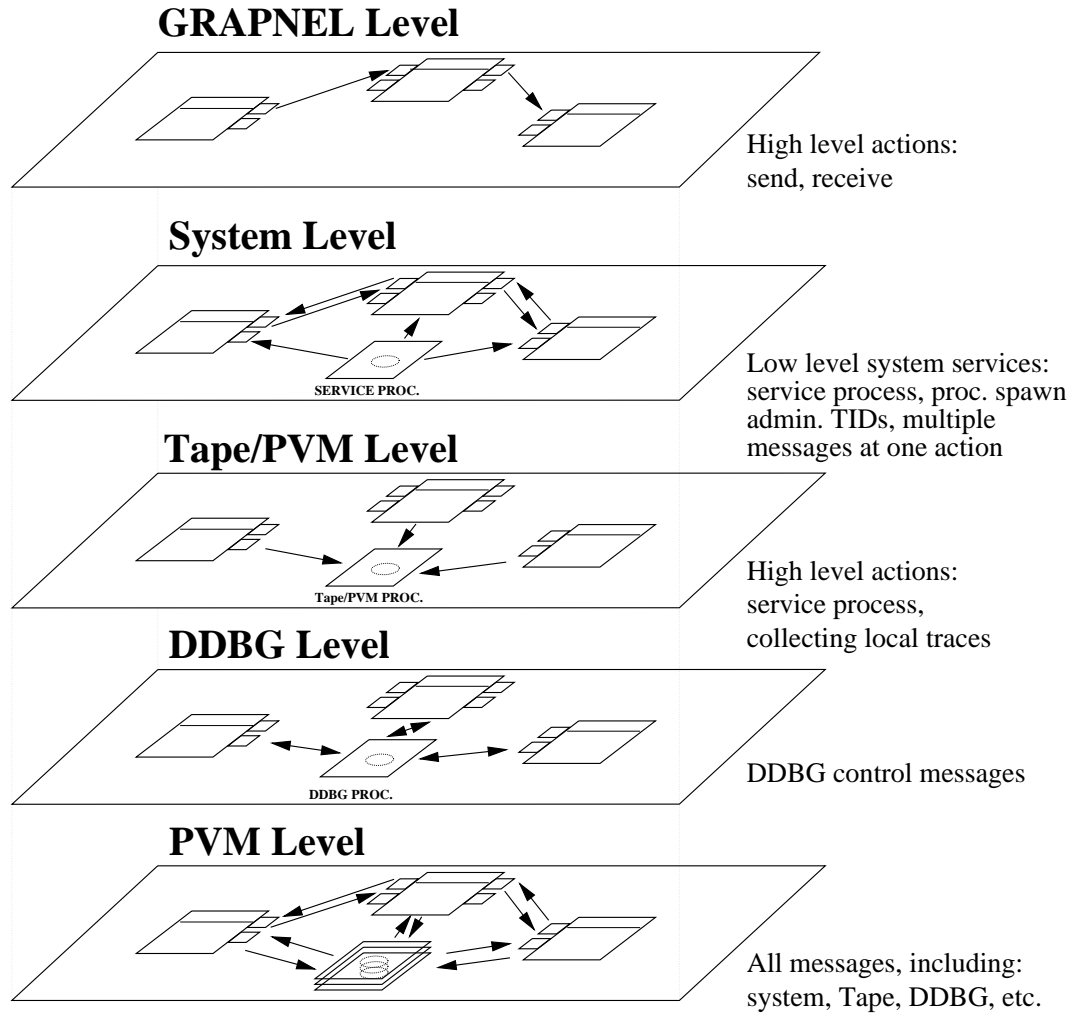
GRAPNEL Level

High level actions:
send, receive

System Level

SERVICE PROC.

Low level system services:
service process, proc. spawn
admin. TIDs, multiple
messages at one action

Tape/PVM Level

Tape/PVM PROC.

High level actions:
service process,
collecting local traces

DDBG Level

DDBG PROC.

DDBG control messages

PVM Level

All messages, including:
system, Tape, DDBG, etc.